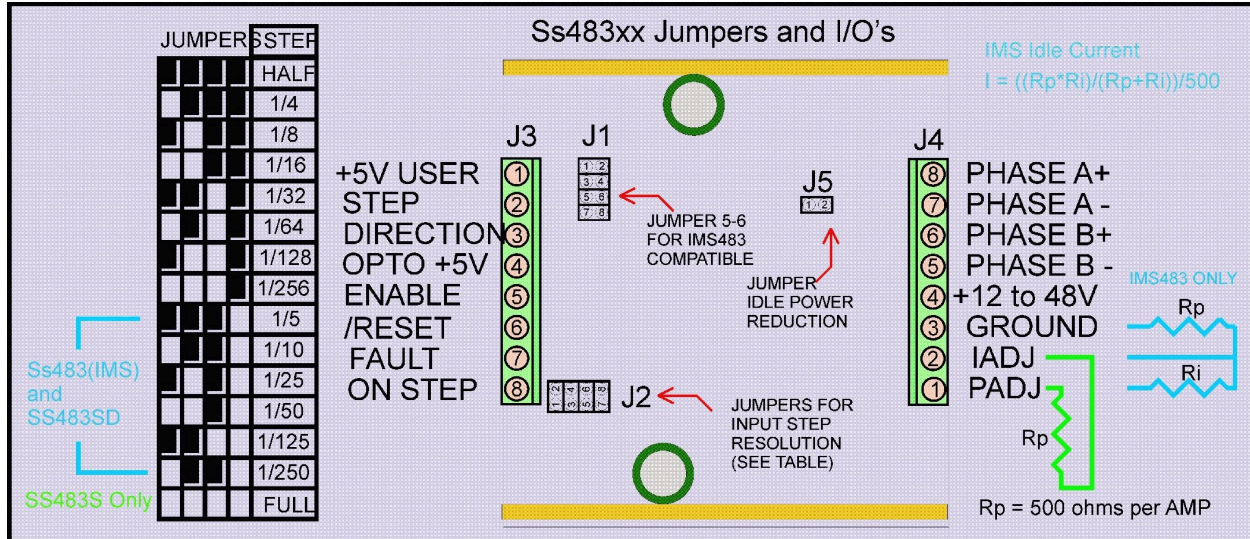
JUMPERS STEP

| STEP |
|---|
| HALF |
| 1/4 |
| 1/8 |
| 1/16 |
| 1/32 |
| 1/64 |
| 1/128 |
| 1/256 |
| 1/5 |
| 1/10 |
| 1/25 |
| 1/50 |
| 1/125 |
| 1/250 |
| FULL |

Ss483(IMS) and SS483SD

SS483S Only

Ss483xx Jumpers and I/O's

IMS Idle Current
I = ((Rp*Ri)/(Rp+Ri))/500

J3

J1

1 2
3 4
5 6
7 8

+5V USER
STEP
DIRECTION
OPTO +5V
ENABLE
/RESET
FAULT
ON STEP

1
2
3
4
5
6
7
8

JUMPER 5-6 FOR IMS483 COMPATIBLE

J5

1 2

JUMPER IDLE POWER REDUCTION

1 2 3 4 5 6 7 8

J2

JUMPERS FOR INPUT STEP RESOLUTION (SEE TABLE)

J4

8
7
6
5
4
3
2
1

PHASE A+
PHASE A -
PHASE B+
PHASE B -
+12 to 48V
GROUND
IADJ
PADJ

IMS483 ONLY

Rp

Ri

Rp

Rp = 500 ohms per AMP